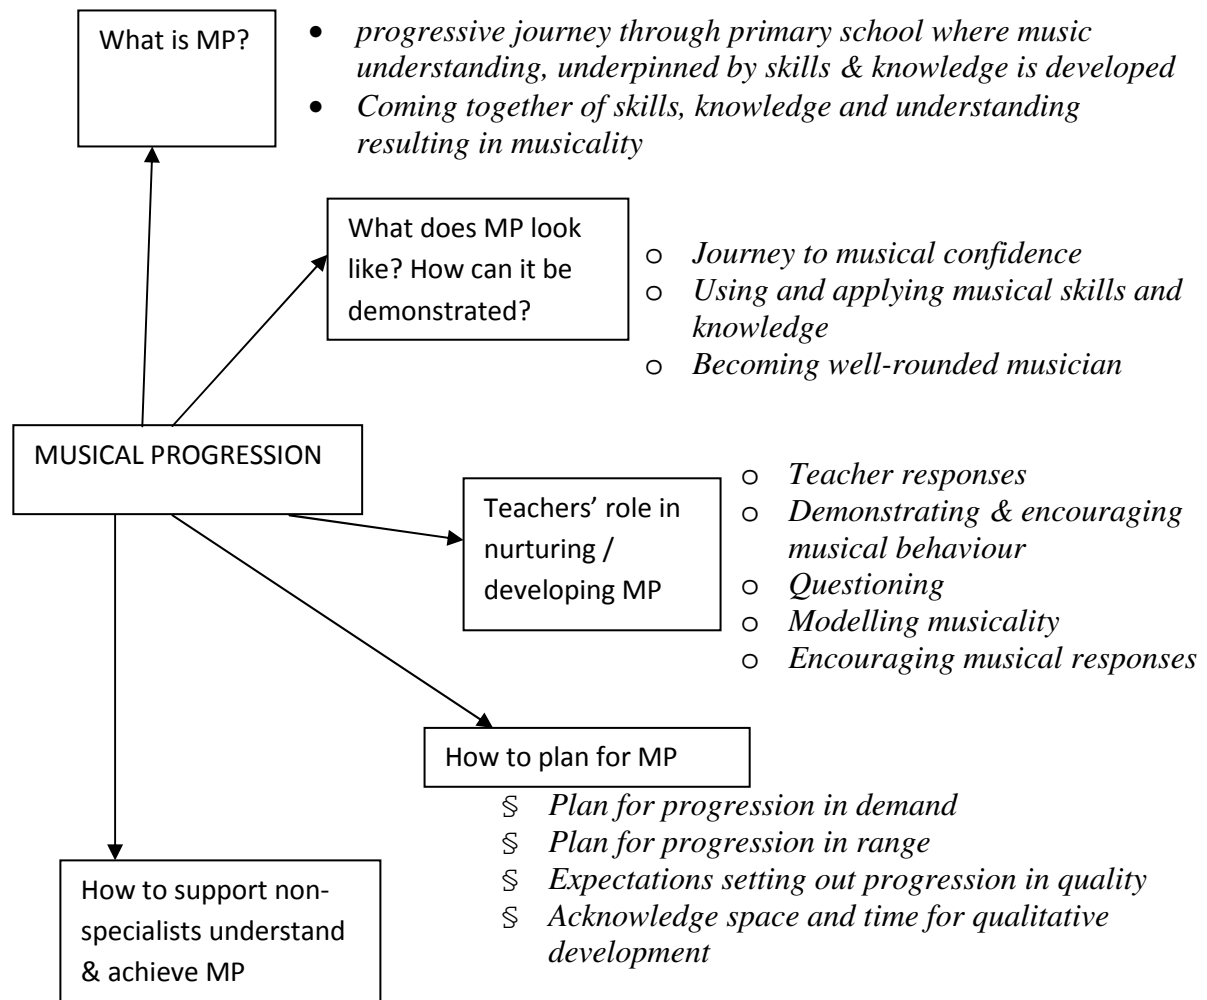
What is MP?

- progressive journey through primary school where music understanding, underpinned by skills & knowledge is developed
- Coming together of skills, knowledge and understanding resulting in musicality

What does MP look like? How can it be demonstrated?

o Journey to musical confidence
o Using and applying musical skills and knowledge
o Becoming well-rounded musician

MUSICAL PROGRESSION

Teachers' role in nurturing / developing MP

o Teacher responses
o Demonstrating & encouraging musical behaviour
o Questioning
o Modelling musicality
o Encouraging musical responses

How to plan for MP

§ Plan for progression in demand
§ Plan for progression in range
§ Expectations setting out progression in quality
§ Acknowledge space and time for qualitative development

How to support non-specialists understand & achieve MP